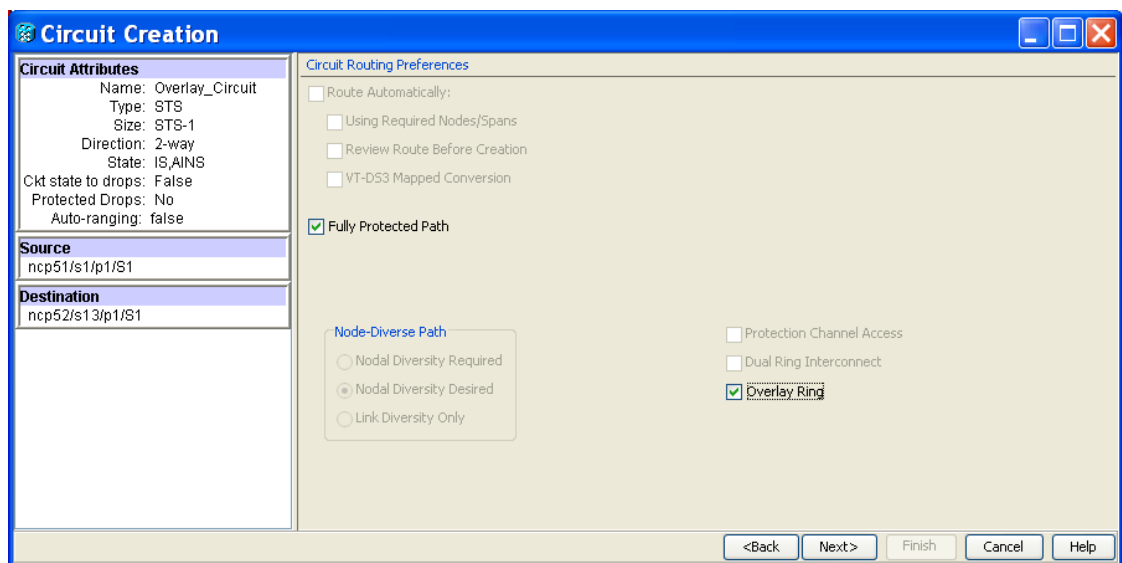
Circuit Creation

Circuit Attributes
Name: Overlay_Circuit
Type: STS
Size: STS-1
Direction: 2-way
State: IS,AINS
Ckt state to drops: False
Protected Drops: No
Auto-ranging: false

Source
ncp51/s1/p1/S1

Destination
ncp52/s13/p1/S1

Circuit Routing Preferences

Route Automatically:

Using Required Nodes/Spans

Review Route Before Creation

VT-DS3 Mapped Conversion

Fully Protected Path

Node-Diverse Path

Nodal Diversity Required

Nodal Diversity Desired

Link Diversity Only

Protection Channel Access

Dual Ring Interconnect

Overlay Ring

<Back Next> Finish Cancel Help